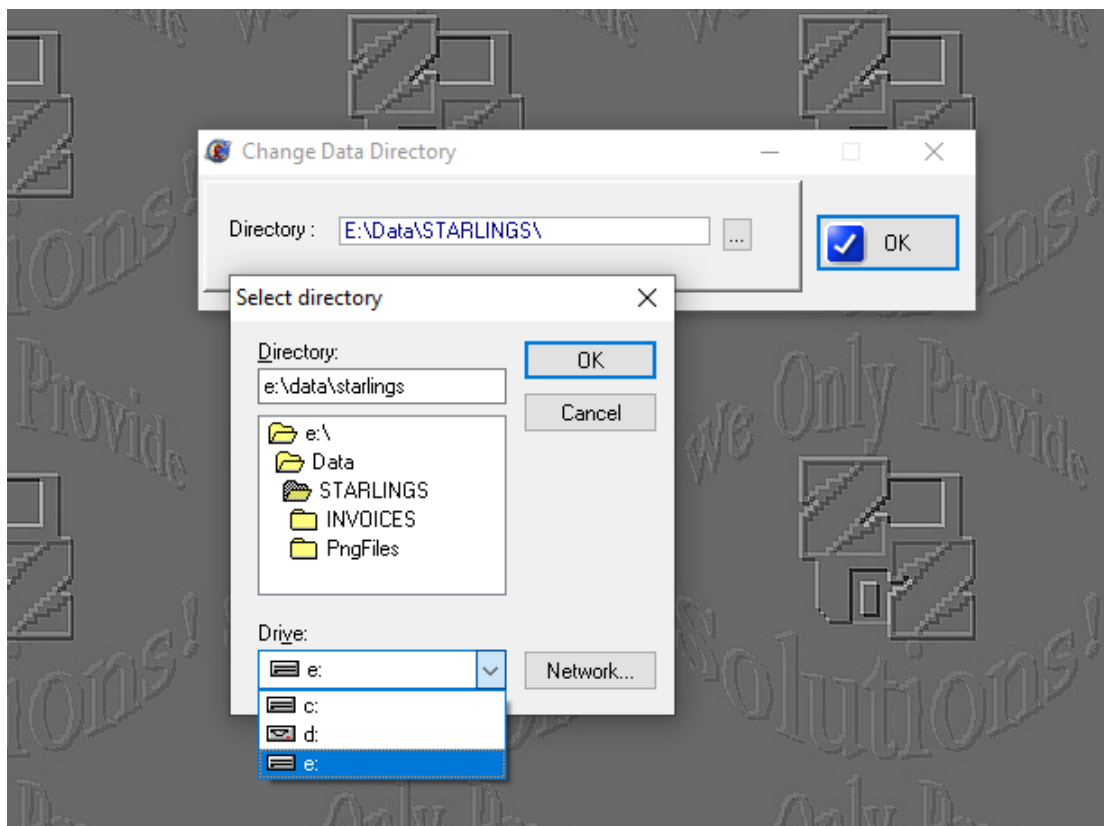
Change Data Directory

Directory : E:\Data\STARLINGS\ ...

OK

Select directory

Directory:
e:\data\starlings

OK

Cancel

e:\
Data
STARLINGS
INVOICES
PngFiles

Drive:
e:

Network...

c:
d:
e:

we Only Provide Solutions!